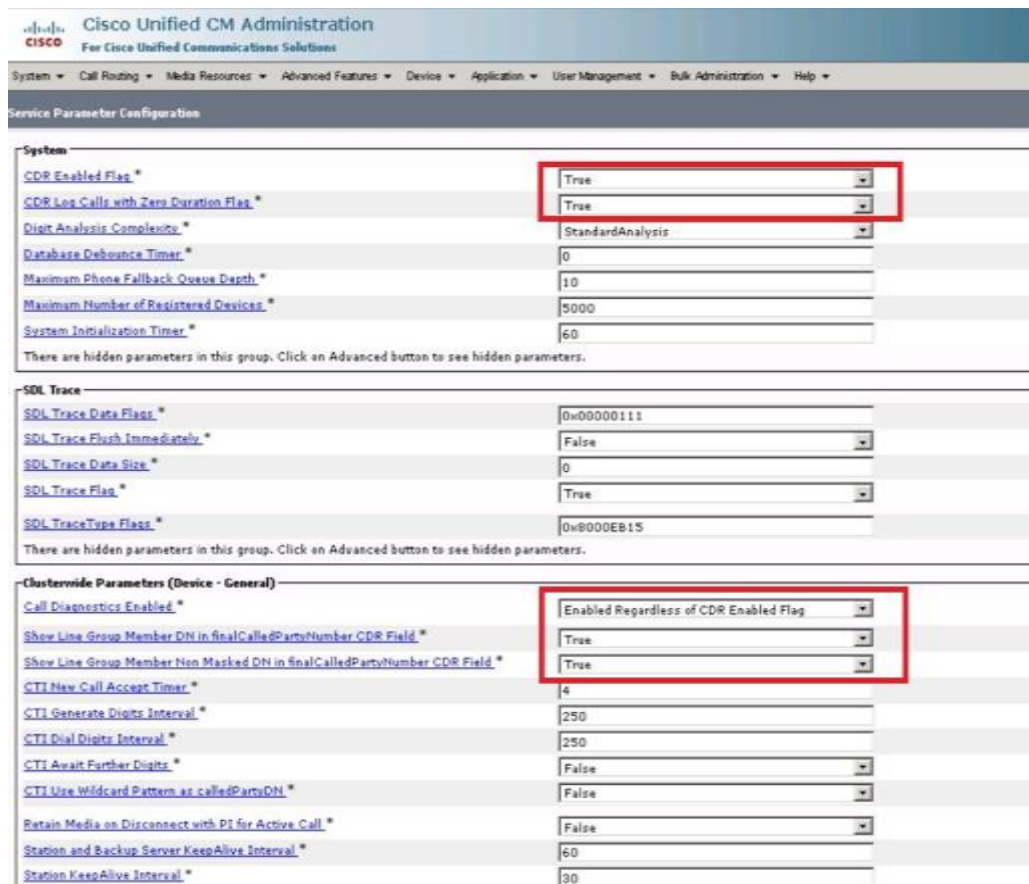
cisco Cisco Unified CM Administration
For Cisco Unified Communications Solutions

System ▾ Call Routing ▾ Media Resources ▾ Advanced Features ▾ Device ▾ Application ▾ User Management ▾ Bulk Administration ▾ Help ▾

Service Parameter Configuration

System

| | |
|---|---|
| CDR Enabled Flag * | True |
| CDR Log Calls with Zero Duration Flag * | True |
| Digit Analysis Complexity * | StandardAnalysis |
| Database Debounce Timer * | 0 |
| Maximum Phone Fallback Queue Depth * | 10 |
| Maximum Number of Registered Devices * | 5000 |
| System Initialization Timer * | 60 |

There are hidden parameters in this group. Click on Advanced button to see hidden parameters.

SDL Trace

| | |
|---|---|
| SDL Trace Data Flags * | 0x00000111 |
| SDL Trace Flush Immediately * | False |
| SDL Trace Data Size * | 0 |
| SDL Trace Flag * | True |
| SDL TraceType Flags * | 0x8000EB15 |

There are hidden parameters in this group. Click on Advanced button to see hidden parameters.

Clusterwide Parameters (Device - General)

| | |
|---|---|
| Call Diagnostics Enabled * | Enabled Regardless of CDR Enabled Flag |
| Show Line Group Member DN in finalCalledPartyNumber CDR Field * | True |
| Show Line Group Member Non Masked DN in finalCalledPartyNumber CDR Field * | True |
| CTI New Call Accept Timer * | 4 |
| CTI Generate Digits Interval * | 250 |
| CTI Dial Digits Interval * | 250 |
| CTI Await Further Digits * | False |
| CTI Use Wildcard Pattern as calledPartyDN * | False |
| Retain Media on Disconnect with PI for Active Call * | False |
| Station and Backup Server KeepAlive Interval * | 60 |
| Station KeepAlive Interval * | 30 |